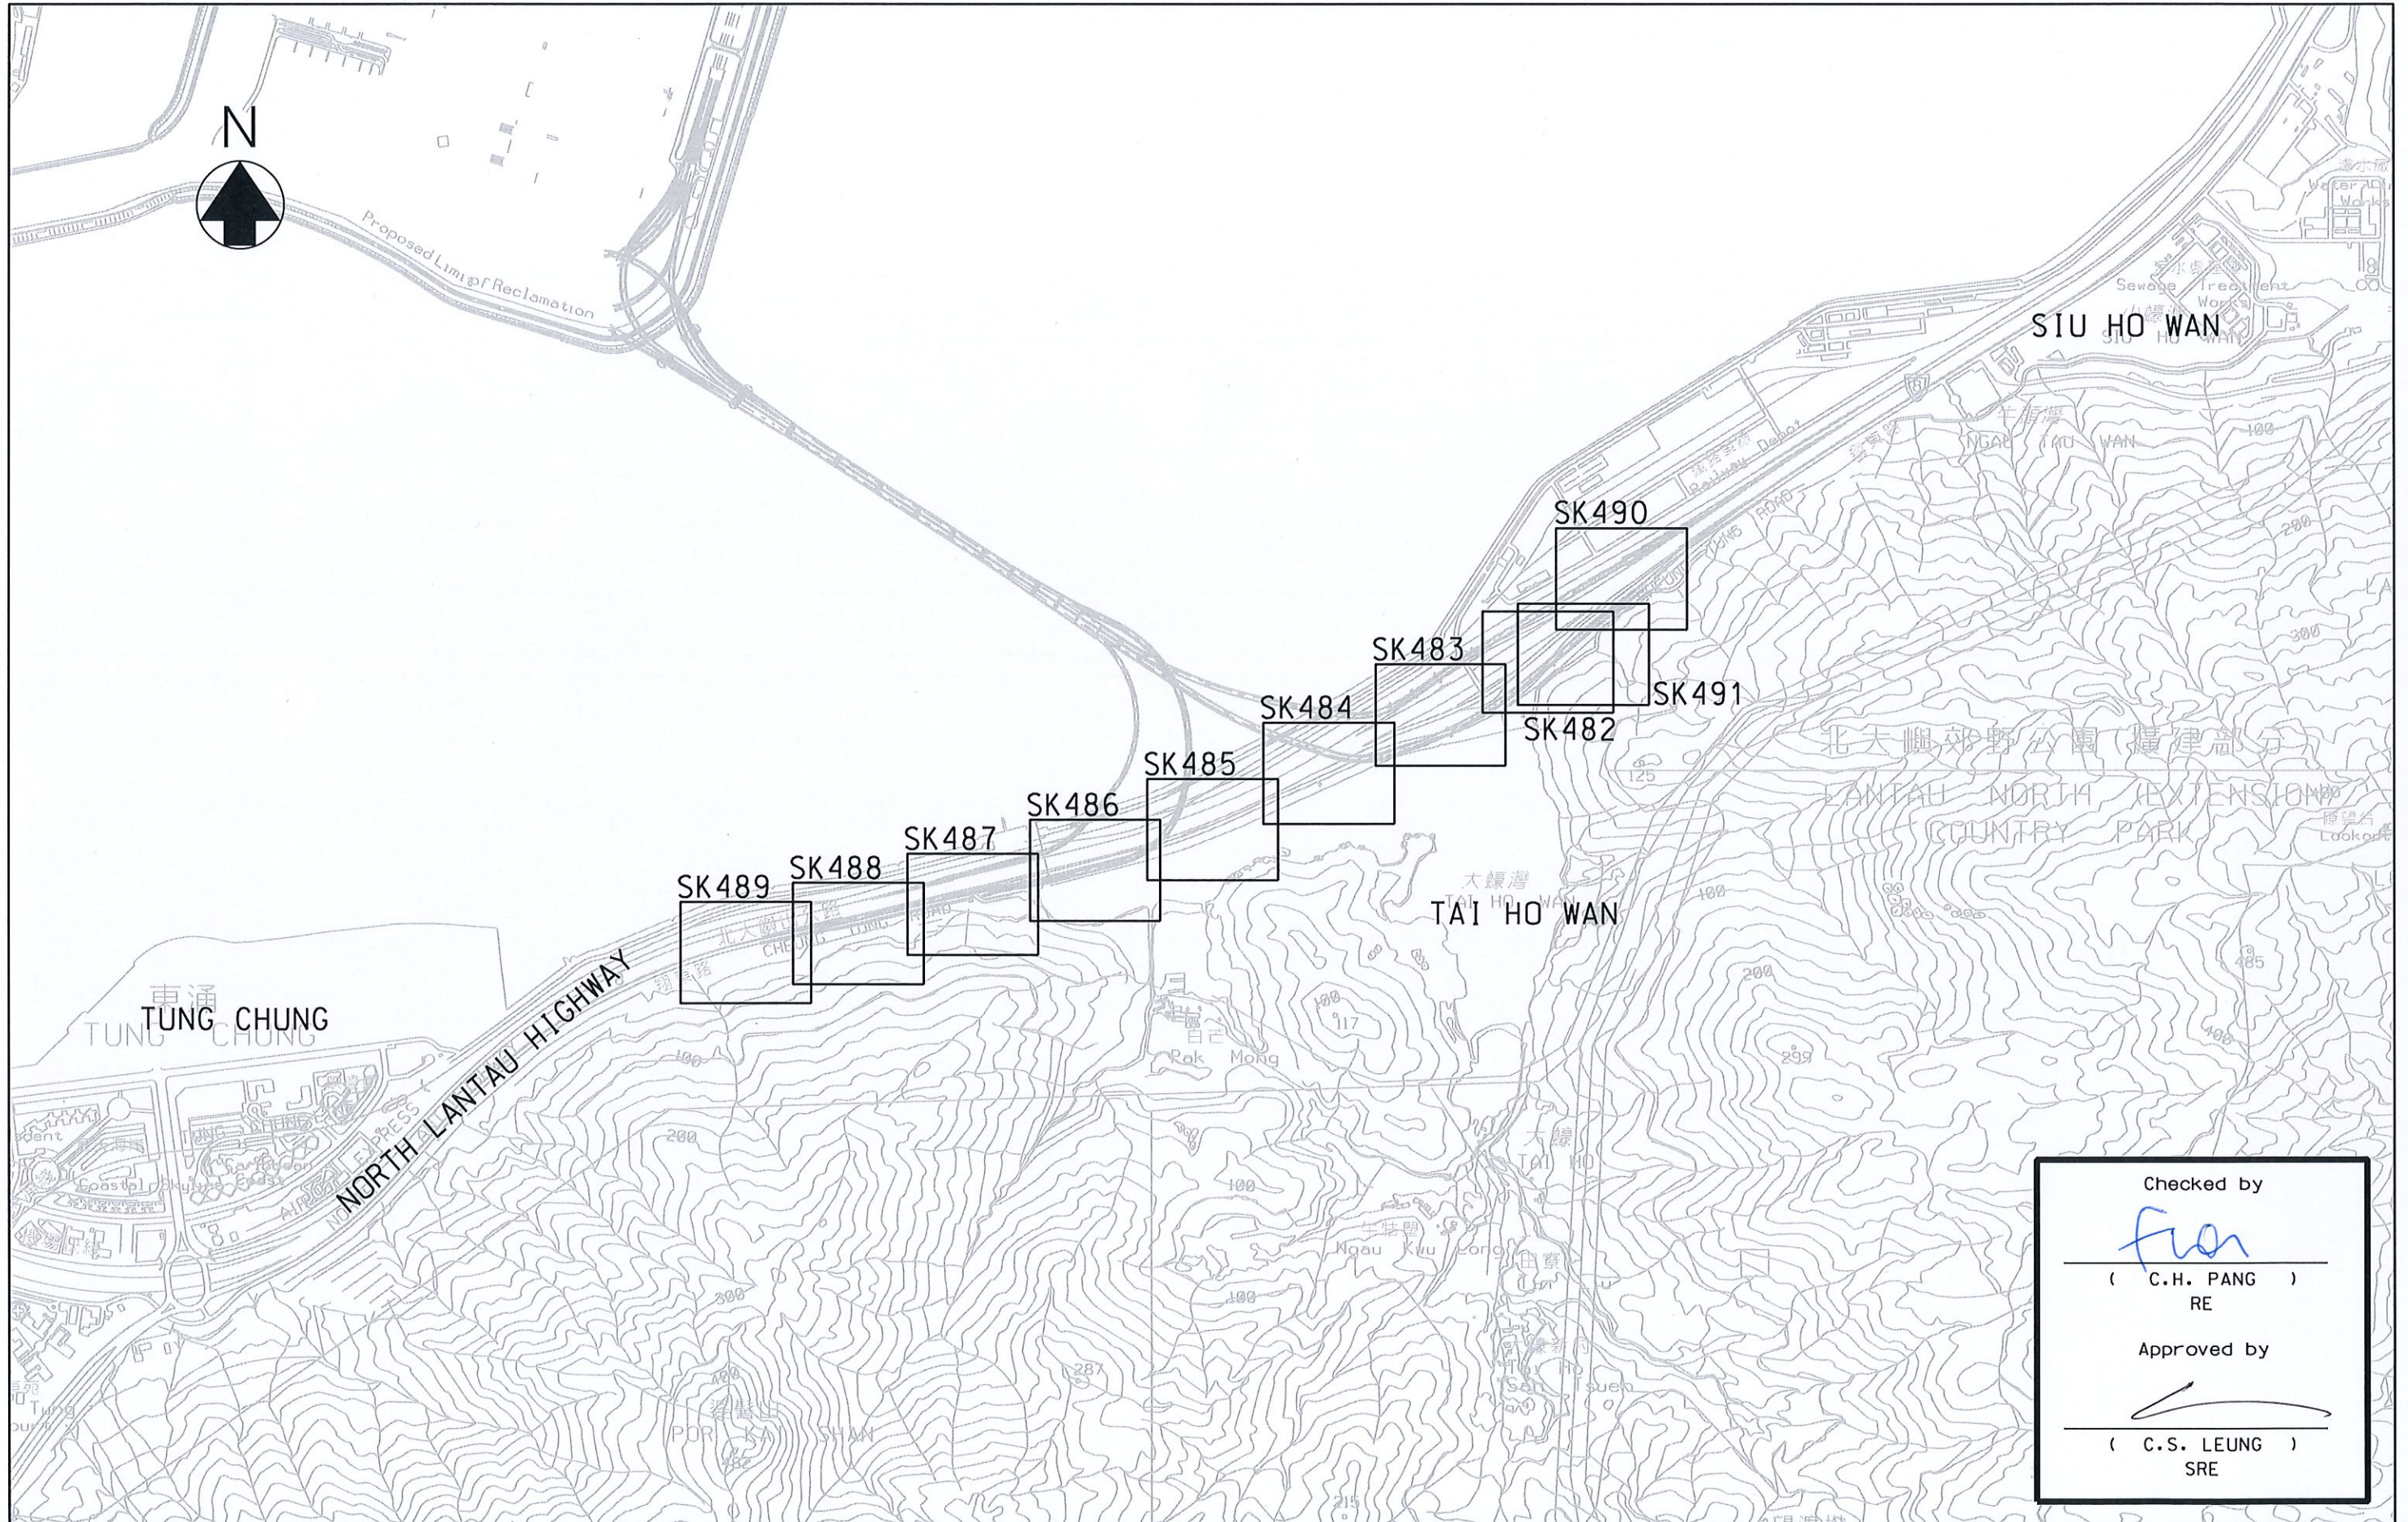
N

Proposed Limit of Reclamation

SIU HO WAN

Sewage Treatment Works

Water Works

SIU HO WAN

NGAU TAU WAN

Railway Depot

SK490

SK483

SK491

SK484

SK482

SK485

北大嶼郊野公園(擴建部分)

LANTAU NORTH (EXTENSION) COUNTRY PARK

SK486

SK487

SK488

SK489

大蠔灣

TAI HO WAN

TAI HO WAN

東涌

TUNG CHUNG

TUNG CHUNG

NORTH LANTAU HIGHWAY

CHEUNG TUNG ROAD

Pak Mong

Ngau Kwu Long

TAI HO

Tai Ho San Tsuen

POR KAI SHAN

Checked by

( C.H. PANG )
RE

Approved by

( C.S. LEUNG )
SRE